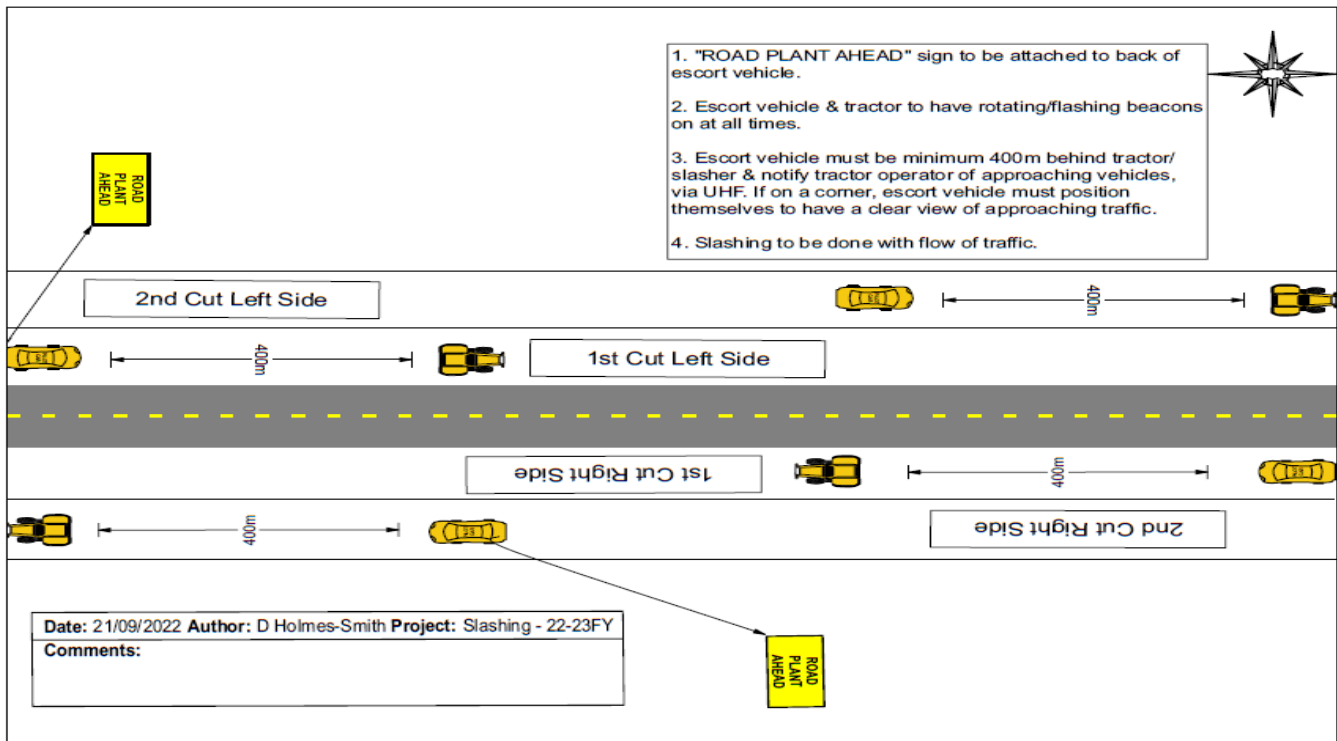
1. "ROAD PLANT AHEAD" sign to be attached to back of escort vehicle.

2. Escort vehicle & tractor to have rotating/flashing beacons on at all times.

3. Escort vehicle must be minimum 400m behind tractor/ slasher & notify tractor operator of approaching vehicles, via UHF. If on a corner, escort vehicle must position themselves to have a clear view of approaching traffic.

4. Slashing to be done with flow of traffic.

ROAD PLANT AHEAD

2nd Cut Left Side

400m

400m

1st Cut Left Side

1st Cut Right Side

400m

400m

2nd Cut Right Side

Date: 21/09/2022 Author: D Holmes-Smith Project: Slashing - 22-23FY
Comments:

ROAD PLANT AHEAD